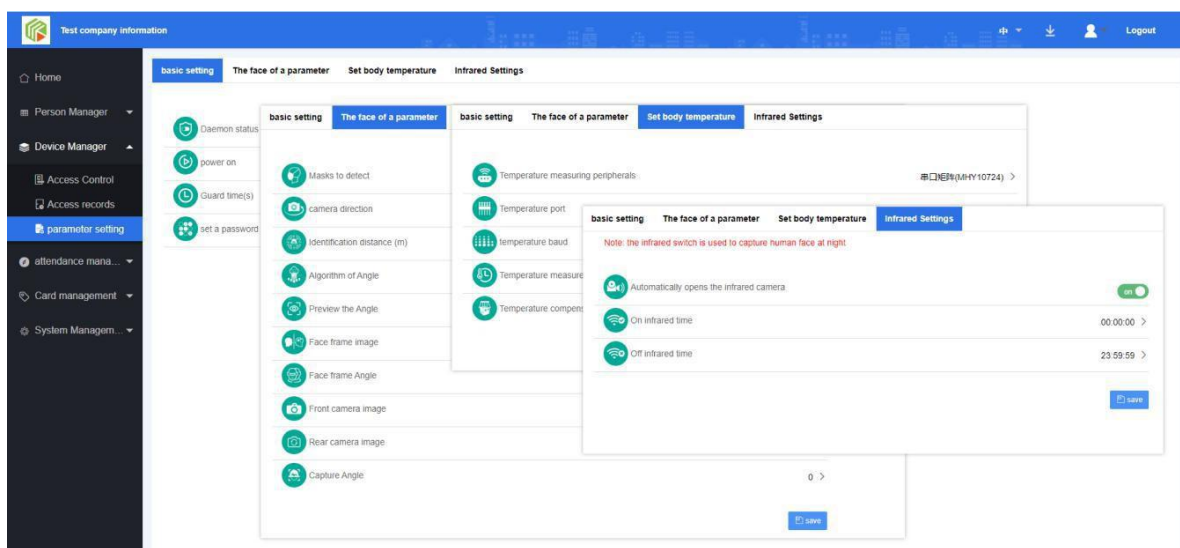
Test company information

中 Logout

Home

Person Manager

Device Manager

Access Control

Access records

parameter setting

attendance mana...

Card management

System Managem...

basic setting The face of a parameter Set body temperature Infrared Settings

Daemon status

power on

Guard time(s)

set a password

basic setting The face of a parameter

Masks to detect

camera direction

Identification distance (m)

Algorithm of Angle

Preview the Angle

Face frame image

Face frame Angle

Front camera image

Rear camera image

Capture Angle

0 >

save

basic setting The face of a parameter Set body temperature Infrared Settings

Temperature measuring peripherals

串口矩阵(MHY10724) >

Temperature port

temperature baud

Temperature measure

Temperature compens

basic setting The face of a parameter Set body temperature Infrared Settings

Note: the infrared switch is used to capture human face at night

Automatically opens the infrared camera

on

On infrared time

00:00:00 >

Off infrared time

23:59:59 >

save